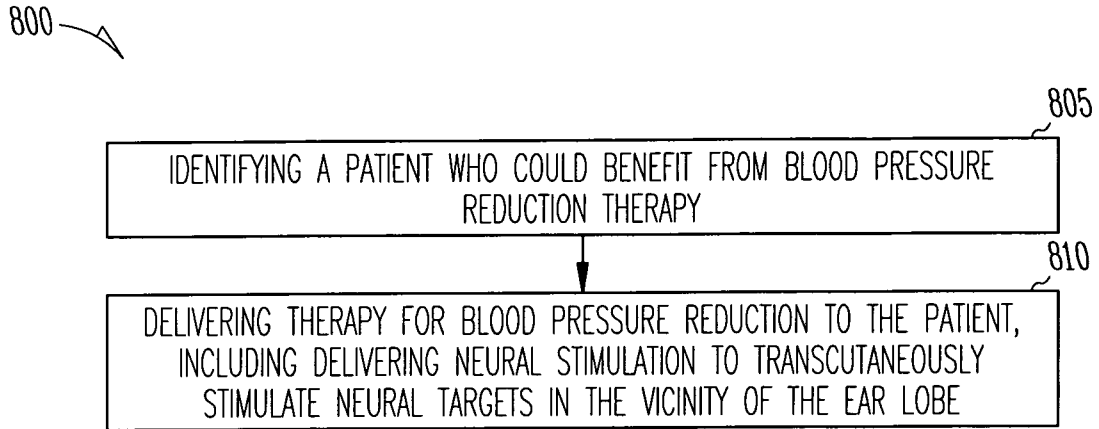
800

805

IDENTIFYING A PATIENT WHO COULD BENEFIT FROM BLOOD PRESSURE REDUCTION THERAPY

810

DELIVERING THERAPY FOR BLOOD PRESSURE REDUCTION TO THE PATIENT, INCLUDING DELIVERING NEURAL STIMULATION TO TRANSCUTANEOUSLY STIMULATE NEURAL TARGETS IN THE VICINITY OF THE EAR LOBE